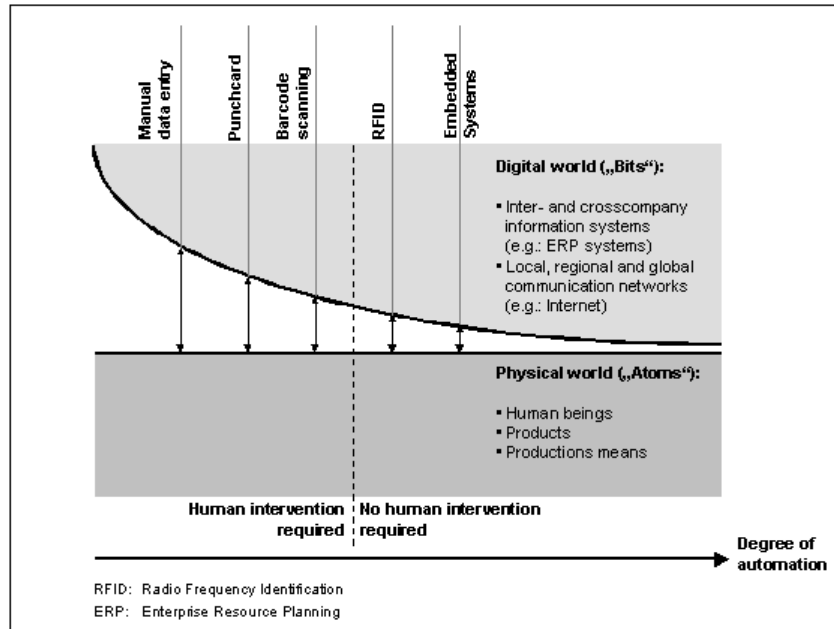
Manual data entry

Punchcard

Barcode scanning

RFID

Embedded Systems

Digital world („Bits“):

- Inter- and crosscompany information systems (e.g.: ERP systems)
- Local, regional and global communication networks (e.g.: Internet)

Physical world („Atoms“):

- Human beings
- Products
- Productions means

Human intervention required

No human intervention required

Degree of automation

RFID: Radio Frequency Identification

ERP: Enterprise Resource Planning